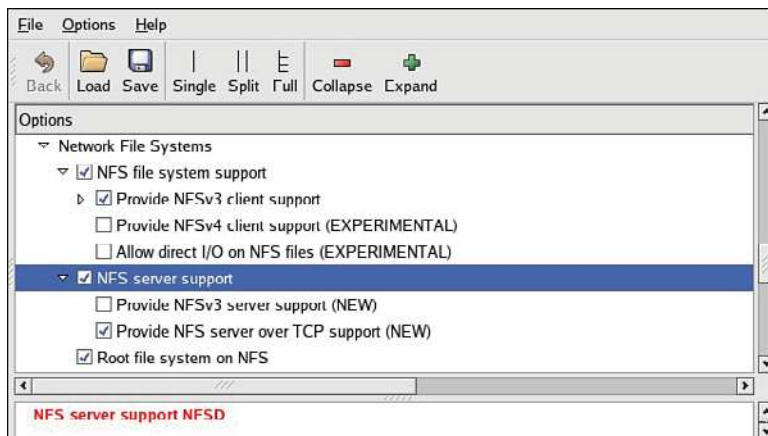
File Options Help

Back Load Save Single Split Full Collapse Expand

Options

Network File Systems

NFS file system support

Provide NFSv3 client support

Provide NFSv4 client support (EXPERIMENTAL)

Allow direct I/O on NFS files (EXPERIMENTAL)

NFS server support

Provide NFSv3 server support (NEW)

Provide NFS server over TCP support (NEW)

Root file system on NFS

NFS server support NFSD